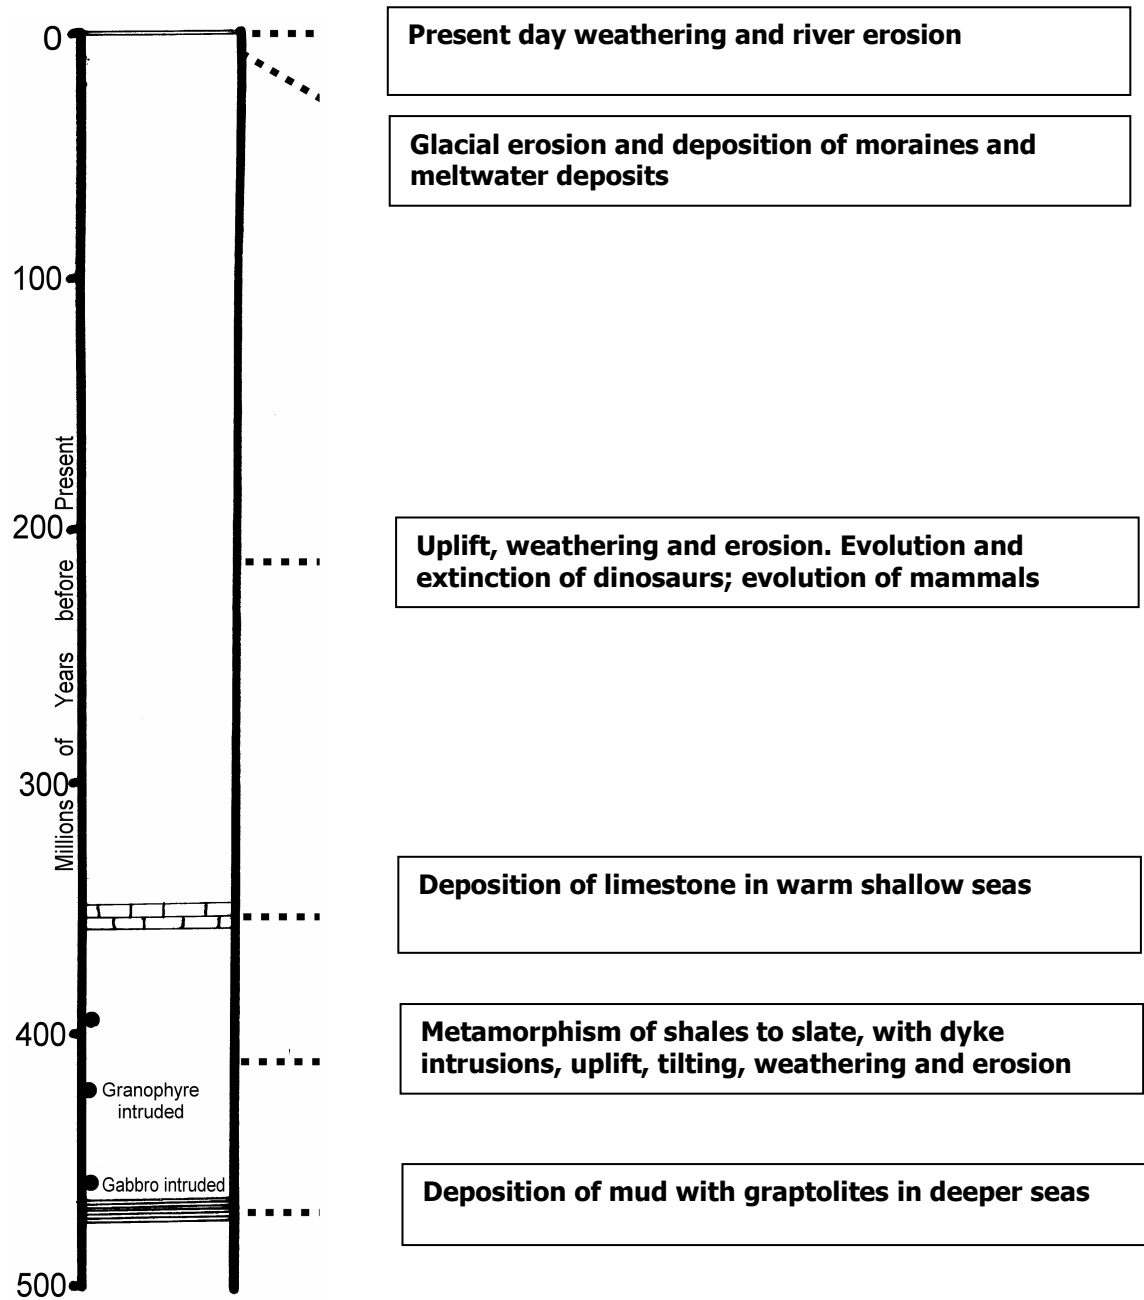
0

100

200

300

400

500

Millions of Years before Present

Granophyre intruded

Gabbro intruded

Present day weathering and river erosion

Glacial erosion and deposition of moraines and meltwater deposits

Uplift, weathering and erosion. Evolution and extinction of dinosaurs; evolution of mammals

Deposition of limestone in warm shallow seas

Metamorphism of shales to slate, with dyke intrusions, uplift, tilting, weathering and erosion

Deposition of mud with graptolites in deeper seas